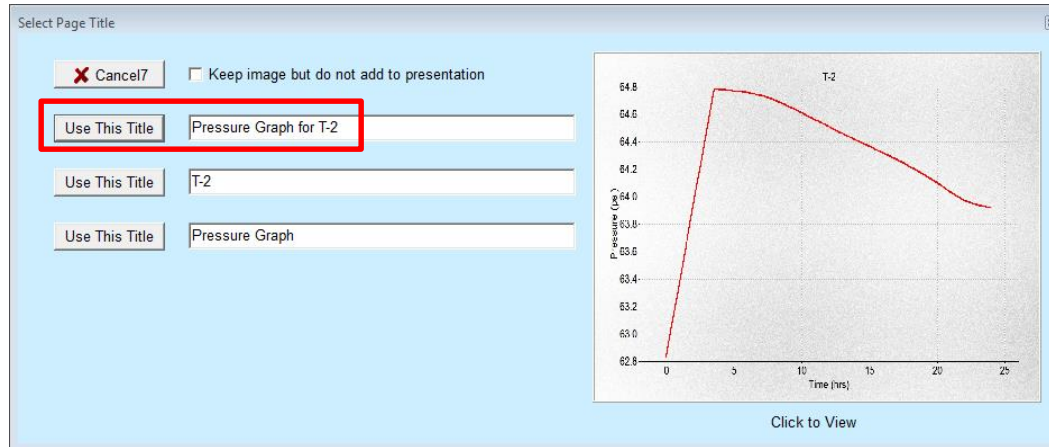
Select Page Title

Cancel7

Keep image but do not add to presentation

Use This Title Pressure Graph for T-2

Use This Title T-2

Use This Title Pressure Graph

T-2

64.8
64.6
64.4
64.2
64.0
63.8
63.6
63.4
63.2
63.0
62.8

Pressure (psi)

0 5 10 15 20 25

Time (hrs)

Click to View